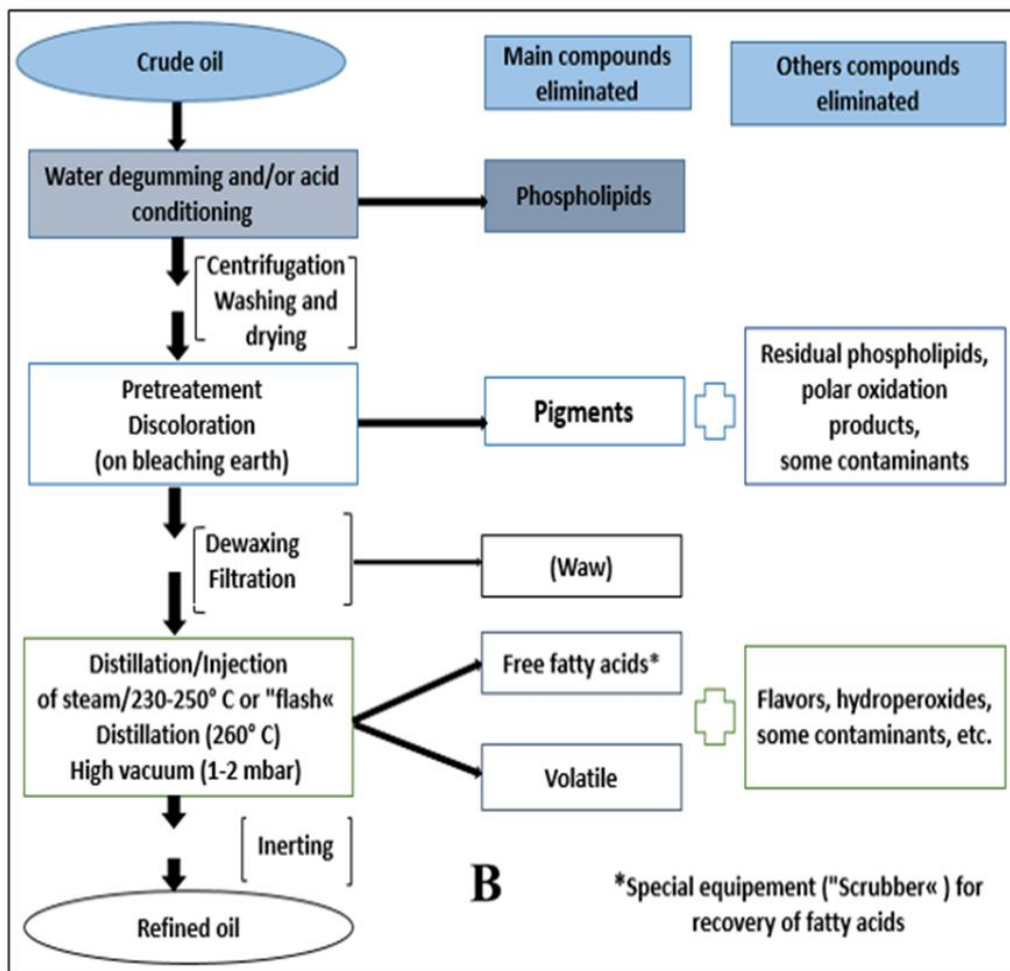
Crude oil

Main compounds eliminated

Others compounds eliminated

Water degumming and/or acid conditioning

Phospholipids

Centrifugation
Washing and drying

Pretreatement
Discoloration
(on bleaching earth)

Pigments

Residual phospholipids, polar oxidation products, some contaminants

Dewaxing
Filtration

(Waw)

Distillation/Injection of steam/230-250° C or "flash« Distillation (260° C) High vacuum (1-2 mbar)

Free fatty acids*

Volatile

Flavors, hydroperoxides, some contaminants, etc.

Inerting

Refined oil

B

*Special equipement ("Scrubber« ) for recovery of fatty acids